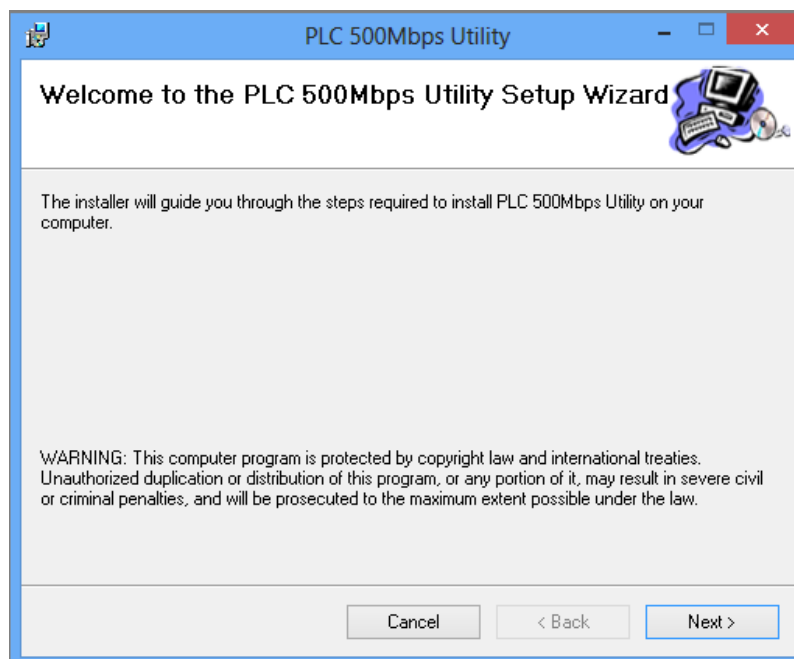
PLC 500Mbps Utility

Welcome to the PLC 500Mbps Utility Setup Wizard

The installer will guide you through the steps required to install PLC 500Mbps Utility on your computer.

WARNING: This computer program is protected by copyright law and international treaties. Unauthorized duplication or distribution of this program, or any portion of it, may result in severe civil or criminal penalties, and will be prosecuted to the maximum extent possible under the law.

Cancel
< Back
Next >